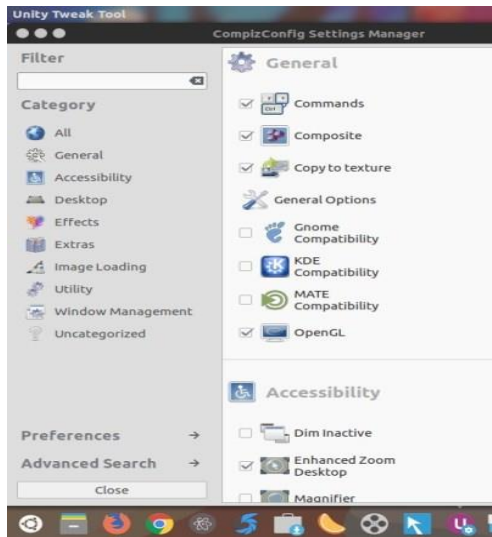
Unity Tweak Tool

CompizConfig Settings Manager

Filter

Category

All

General

Accessibility

Desktop

Effects

Extras

Image Loading

Utility

Window Management

Uncategorized

Preferences →

Advanced Search →

Close

General

Commands

Composite

Copy to texture

General Options

Gnome Compatibility

KDE Compatibility

MATE Compatibility

OpenGL

Accessibility

Dim Inactive

Enhanced Zoom Desktop

Magnifier